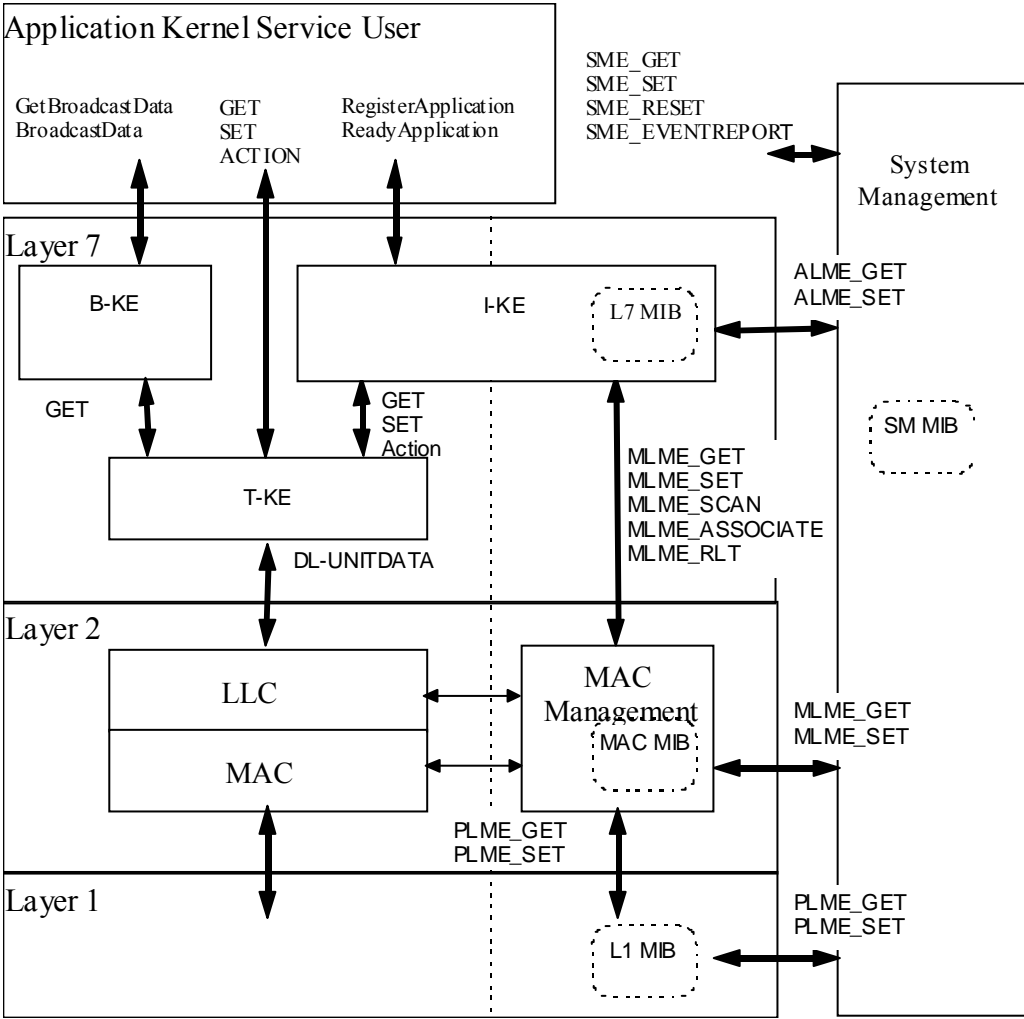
Application Kernel Service User

GetBroadcastData
BroadcastData

GET
SET
ACTION

RegisterApplication
ReadyApplication

SME_GET
SME_SET
SME_RESET
SME_EVENTREPORT

System Management

Layer 7

B-KE

I-KE

L7 MIB

ALME_GET
ALME_SET

SM MIB

GET

GET
SET
Action

T-KE

MLME_GET
MLME_SET
MLME_SCAN
MLME_ASSOCIATE
MLME_RLT

DL-UNITDATA

Layer 2

LLC

MAC

MAC Management

MAC MIB

MLME_GET
MLME_SET

PLME_GET
PLME_SET

Layer 1

L1 MIB

PLME_GET
PLME_SET